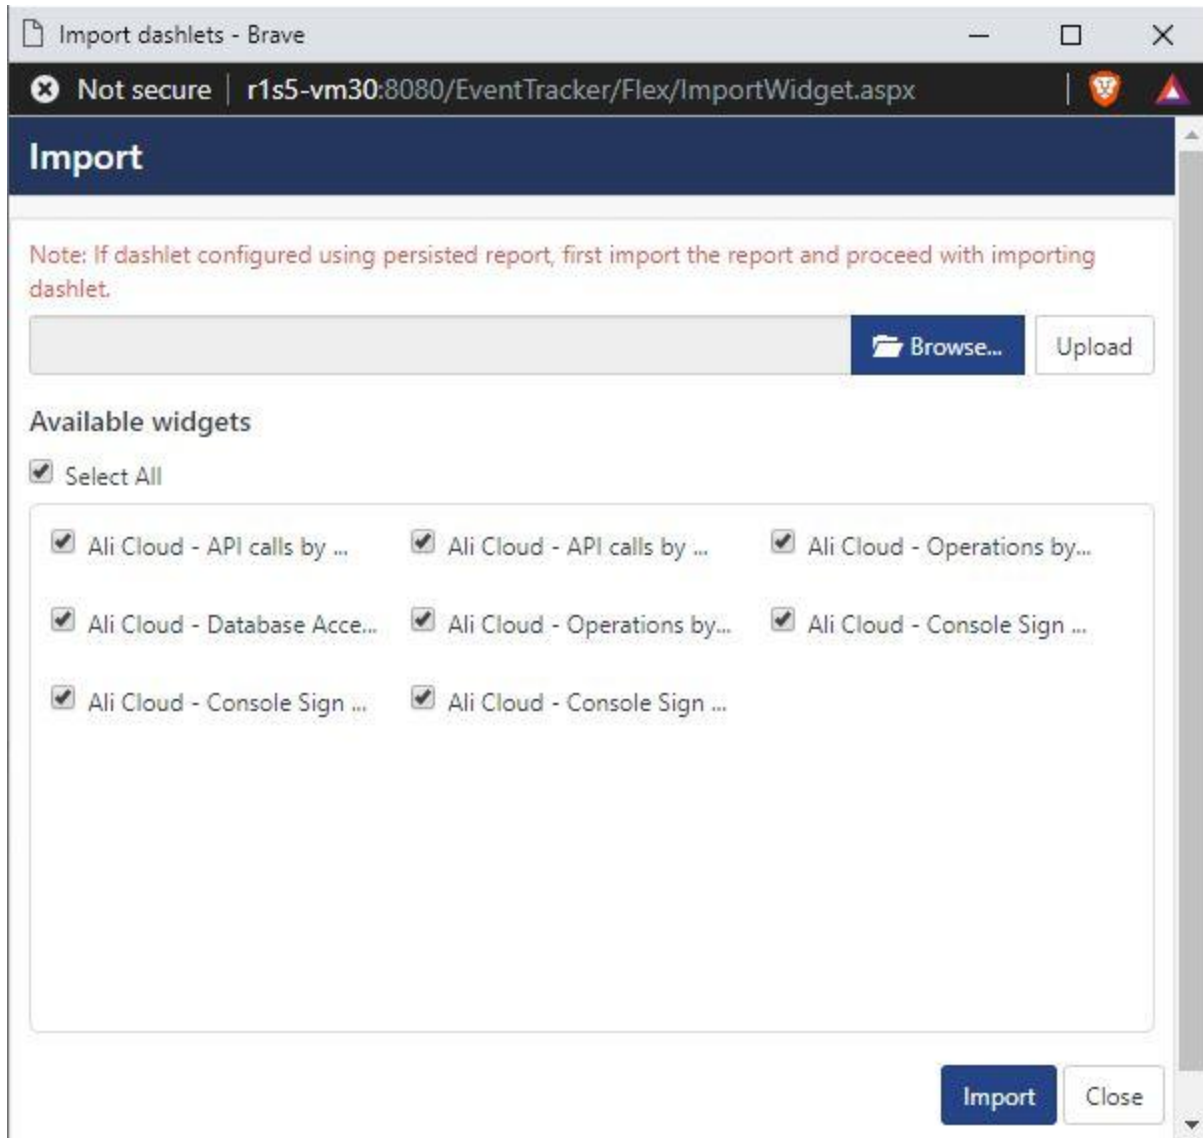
Import dashlets - Brave

Not secure | r1s5-vm30:8080/EventTracker/Flex/ImportWidget.aspx

Import

Note: If dashlet configured using persisted report, first import the report and proceed with importing dashlet.

Browse... Upload

Available widgets

Select All

Ali Cloud - API calls by ...
Ali Cloud - API calls by ...
Ali Cloud - Operations by...
Ali Cloud - Database Acce...
Ali Cloud - Operations by...
Ali Cloud - Console Sign ...
Ali Cloud - Console Sign ...
Ali Cloud - Console Sign ...

Import Close